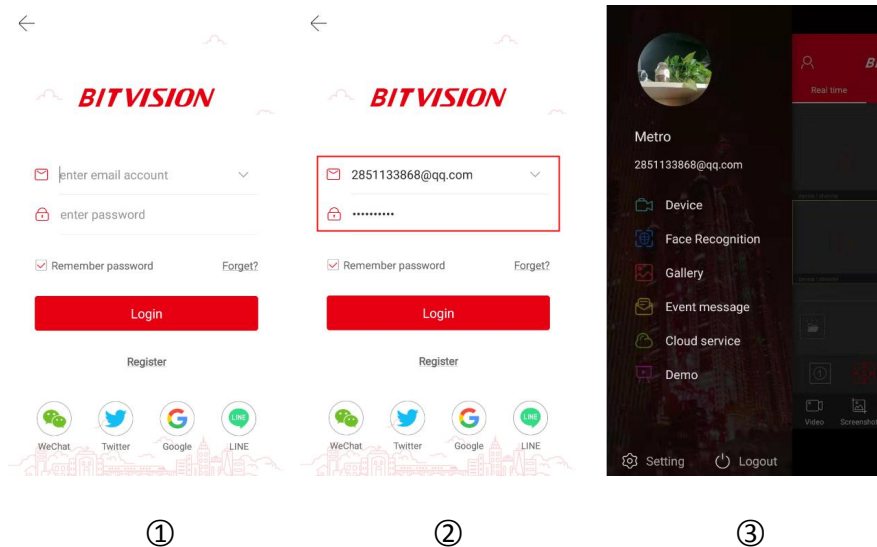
BITVISION

enter email account

enter password

Remember password Forget?

Login

Register

WeChat Twitter Google LINE

BITVISION

2851133868@qq.com

••••••••••

Remember password Forget?

Login

Register

WeChat Twitter Google LINE

Metro

2851133868@qq.com

Device

Face Recognition

Gallery

Event message

Cloud service

Demo

Setting Logout

Real time

Video Screenshot

①

②

③